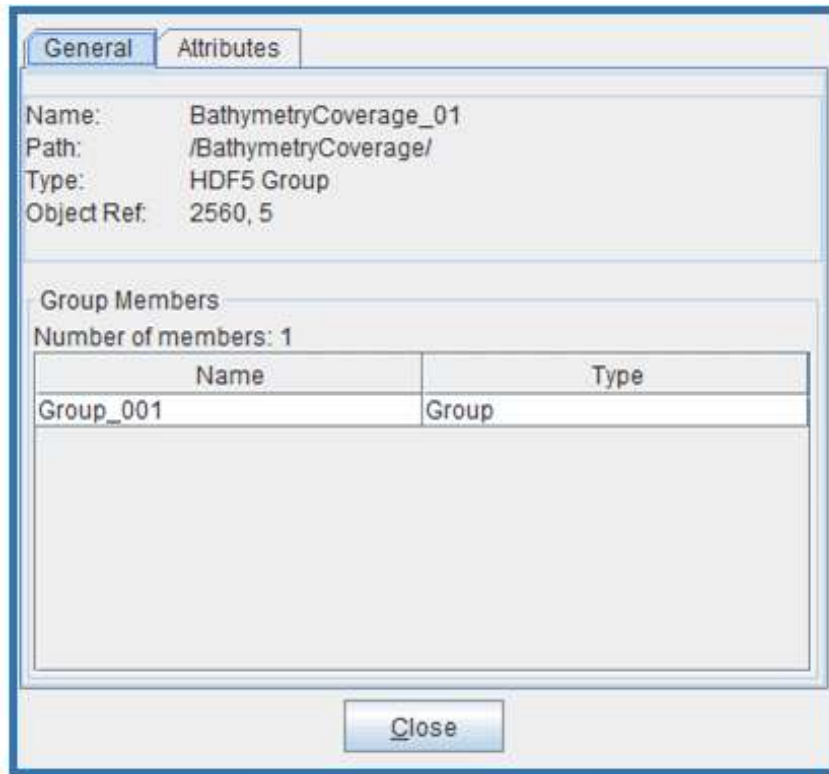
General Attributes

Name: BathymetryCoverage_01
Path: /BathymetryCoverage/
Type: HDF5 Group
Object Ref: 2560, 5

Group Members
Number of members: 1

| Name | Type |
|---|---|
| Group_001 | Group |

Close